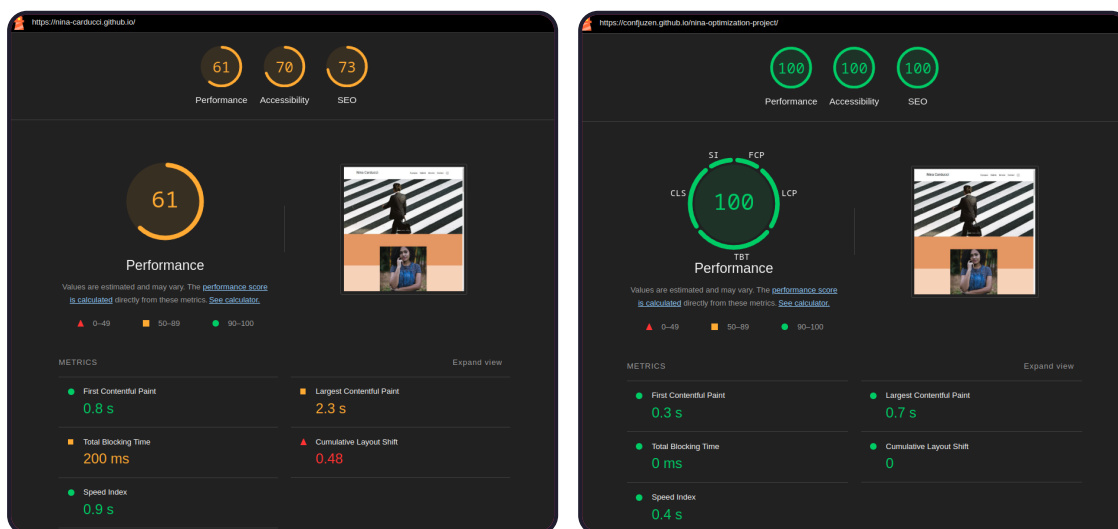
https://nina-carducci.github.io/

61 Performance
70 Accessibility
73 SEO

61

Performance

Values are estimated and may vary. The performance score is calculated directly from these metrics. See calculator.

0–49 50–89 90–100

METRICS

Expand view

First Contentful Paint
0.8 s

Largest Contentful Paint
2.3 s

Total Blocking Time
200 ms

Cumulative Layout Shift
0.48

Speed Index
0.9 s

https://confjuzen.github.io/nina-optimization-project/

100 Performance
100 Accessibility
100 SEO

SI FCP
CLS 100 LCP
TBT

Performance

Values are estimated and may vary. The performance score is calculated directly from these metrics. See calculator.

0–49 50–89 90–100

METRICS

Expand view

First Contentful Paint
0.3 s

Largest Contentful Paint
0.7 s

Total Blocking Time
0 ms

Cumulative Layout Shift
0

Speed Index
0.4 s